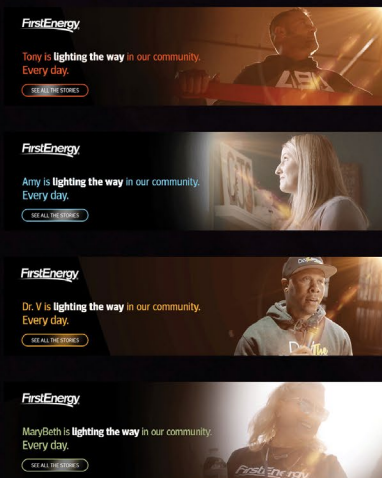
FirstEnergy

Tony is lighting the way in our community. Every day.

SEE ALL THE STORIES

FirstEnergy

Amy is lighting the way in our community. Every day.

SEE ALL THE STORIES

FirstEnergy

Dr. V is lighting the way in our community. Every day.

SEE ALL THE STORIES

FirstEnergy

MaryBeth is lighting the way in our community. Every day.

SEE ALL THE STORIES

FirstEnergy